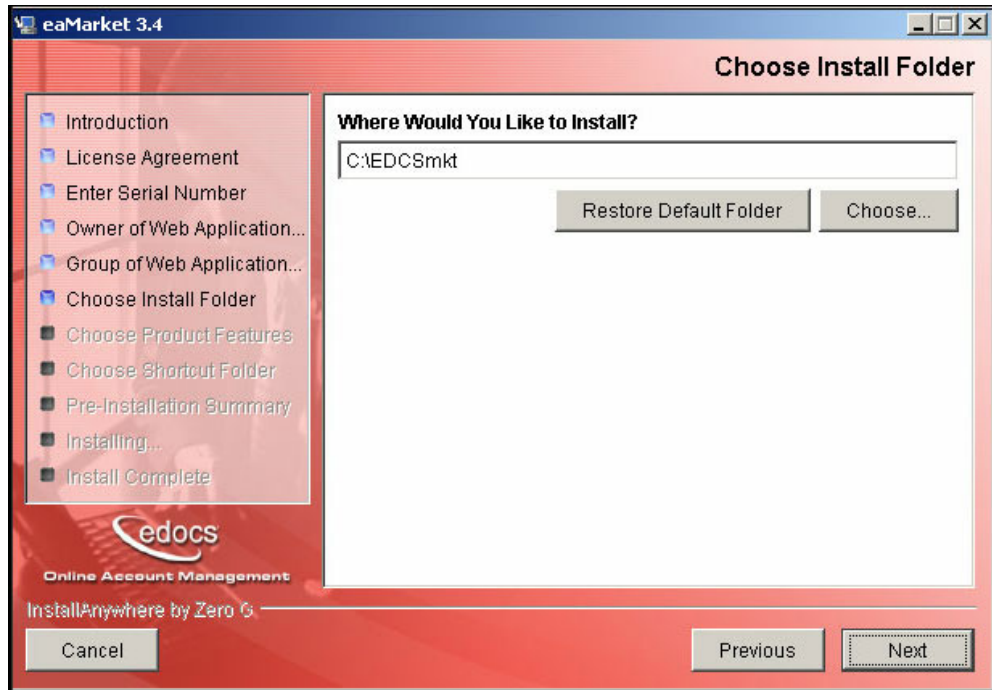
eaMarket 3.4

Choose Install Folder

Introduction
License Agreement
Enter Serial Number
Owner of Web Application...
Group of Web Application...
Choose Install Folder
Choose Product Features
Choose Shortcut Folder
Pre-Installation Summary
Installing...
Install Complete

edocs
Online Account Management

Where Would You Like to Install?
C:\EDCSmkt
Restore Default Folder
Choose...

InstallAnywhere by Zero G

Cancel
Previous
Next